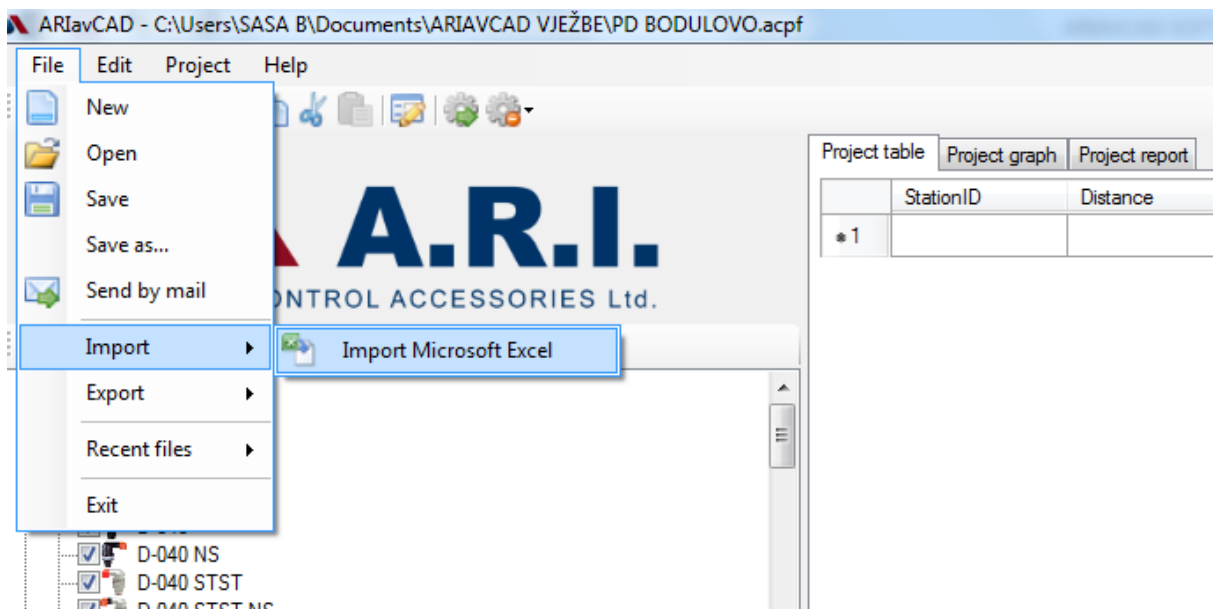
ARIavCAD - C:\Users\SASA B\Documents\ARIAVCAD VJEŽBE\PD BODULOVO.acpf

File Edit Project Help

New
Open
Save
Save as...
Send by mail
Import
Export
Recent files
Exit

Import Microsoft Excel

A.R.I.
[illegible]ONTROL ACCESSORIES Ltd.

Project table | Project graph | Project report

| | StationID | Distance |
|---|---|---|
| *1 | | |

D-040 NS
D-040 STST
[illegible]